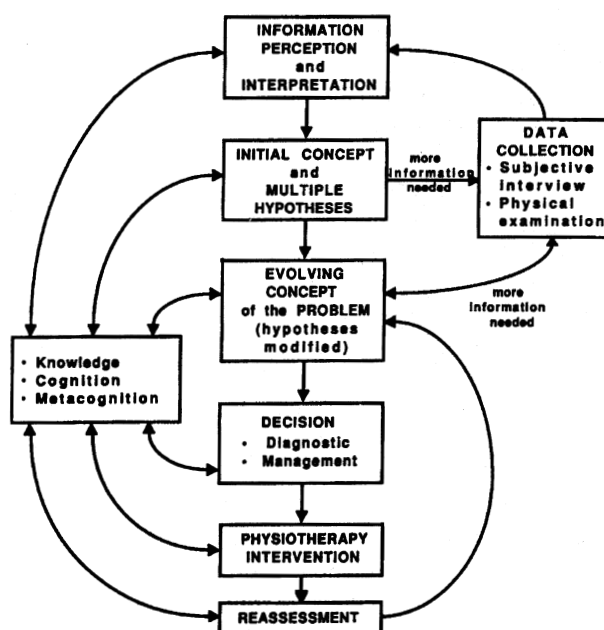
INFORMATION PERCEPTION and INTERPRETATION

INITIAL CONCEPT and MULTIPLE HYPOTHESES

more information needed

DATA COLLECTION
• Subjective interview
• Physical examination

EVOLVING CONCEPT of the PROBLEM (hypotheses modified)

more information needed

• Knowledge
• Cognition
• Metacognition

DECISION
• Diagnostic
• Management

PHYSIOTHERAPY INTERVENTION

REASSESSMENT